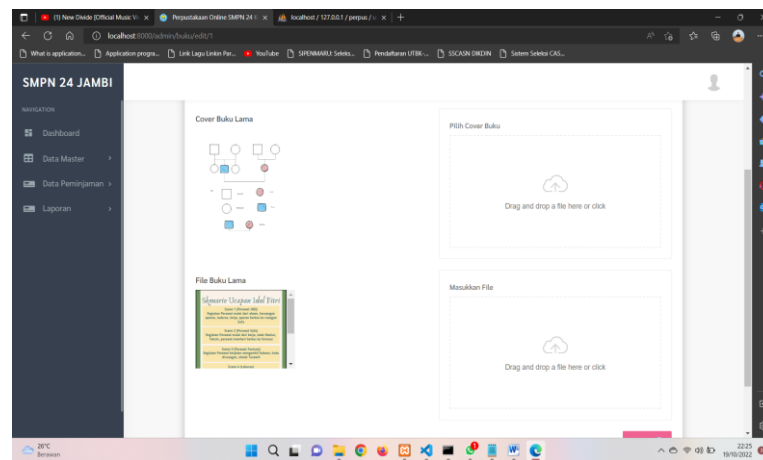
(1) New Divide (Official Music Vi... × Perpustakaan Online SMPN 24 × localhost / 127.0.0.1 / perpus / × +

localhost:8000/admin/buku/edit/1

What is application... Application progra... Link Lagu Linkin Par... YouTube SIPENMARU: Seleks... Pendaftaran UTBK-... SSCASN DIKDIN Sistem Seleksi CAS...

SMPN 24 JAMBI

NAVIGATION

Dashboard

Data Master

Data Peminjaman

Laporan

Cover Buku Lama

Pilih Cover Buku

Drag and drop a file here or click

File Buku Lama

Skenario Ucapan Idul Fitri

Masukkan File

Drag and drop a file here or click

26°C
Berawan

22:25
19/10/2022